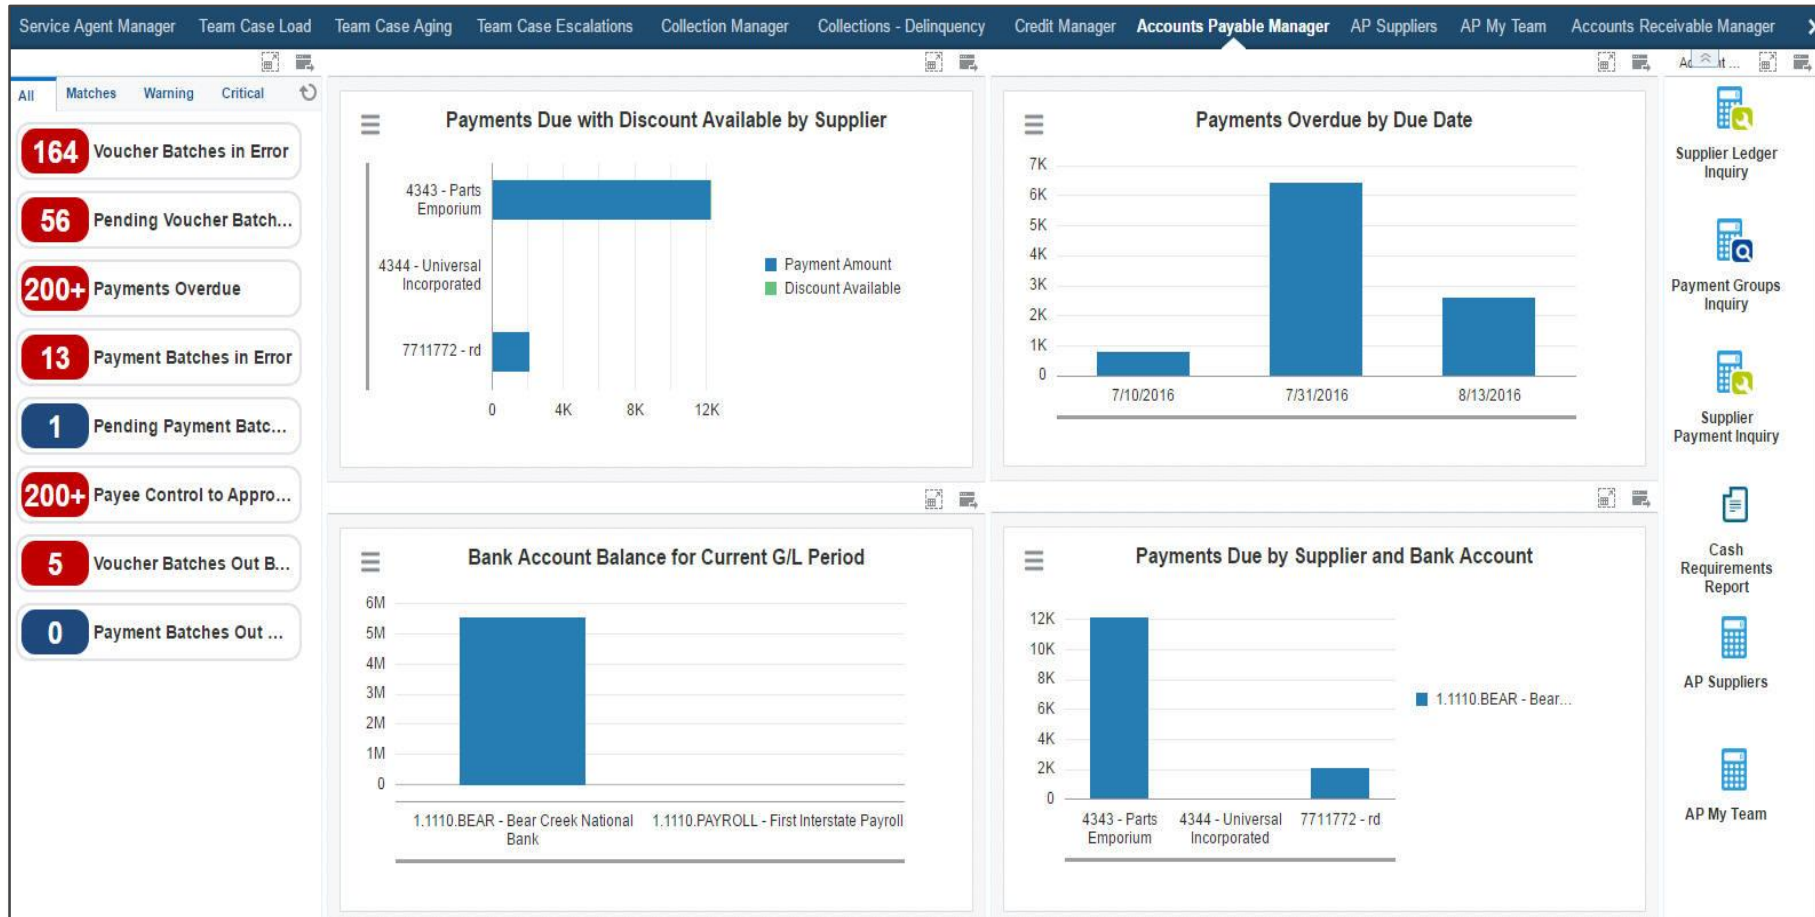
Service Agent Manager Team Case Load Team Case Aging Team Case Escalations Collection Manager Collections - Delinquency Credit Manager Accounts Payable Manager AP Suppliers AP My Team Accounts Receivable Manager

All Matches Warning Critical

164 Voucher Batches in Error

56 Pending Voucher Batch...

200+ Payments Overdue

13 Payment Batches in Error

1 Pending Payment Batc...

200+ Payee Control to Appro...

5 Voucher Batches Out B...

0 Payment Batches Out ...

Payments Due with Discount Available by Supplier

4343 - Parts Emporium
4344 - Universal Incorporated
7711772 - rd

0 4K 8K 12K

Payment Amount
Discount Available

Payments Overdue by Due Date

7K 6K 5K 4K 3K 2K 1K 0

7/10/2016 7/31/2016 8/13/2016

Bank Account Balance for Current G/L Period

6M 5M 4M 3M 2M 1M 0

1.1110.BEAR - Bear Creek National Bank 1.1110.PAYROLL - First Interstate Payroll

Payments Due by Supplier and Bank Account

12K 10K 8K 6K 4K 2K 0

4343 - Parts Emporium 4344 - Universal Incorporated 7711772 - rd

1.1110.BEAR - Bear...

Ad... it ...

Supplier Ledger Inquiry

Payment Groups Inquiry

Supplier Payment Inquiry

Cash Requirements Report

AP Suppliers

AP My Team